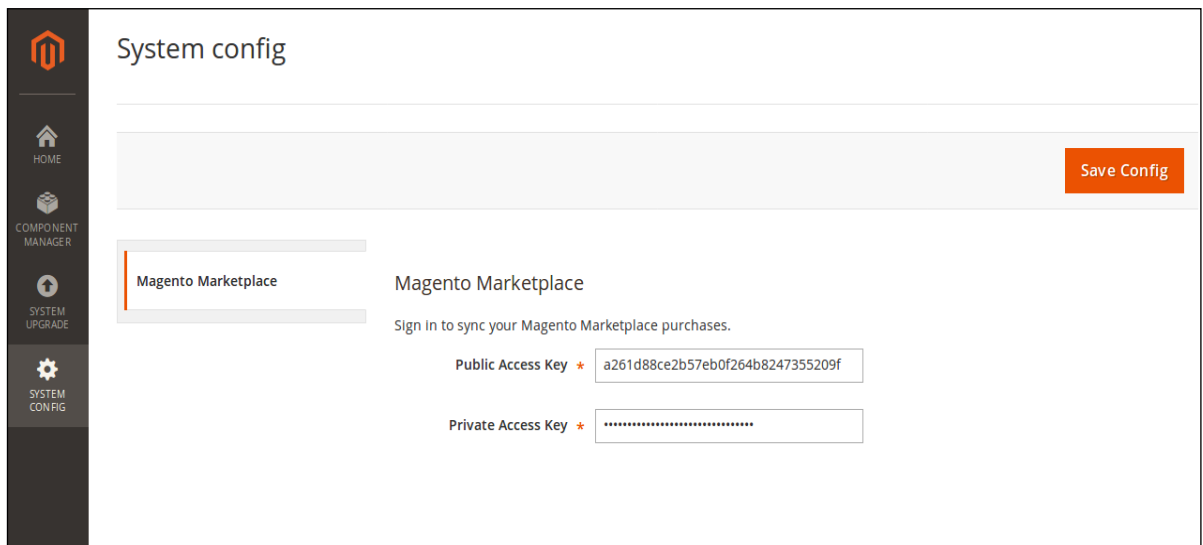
HOME

COMPONENT MANAGER

SYSTEM UPGRADE

SYSTEM CONFIG

System config

Save Config

Magento Marketplace

Magento Marketplace

Sign in to sync your Magento Marketplace purchases.

Public Access Key * a261d88ce2b57eb0f264b8247355209f

Private Access Key * ••••••••••••••••••••••••••••••••